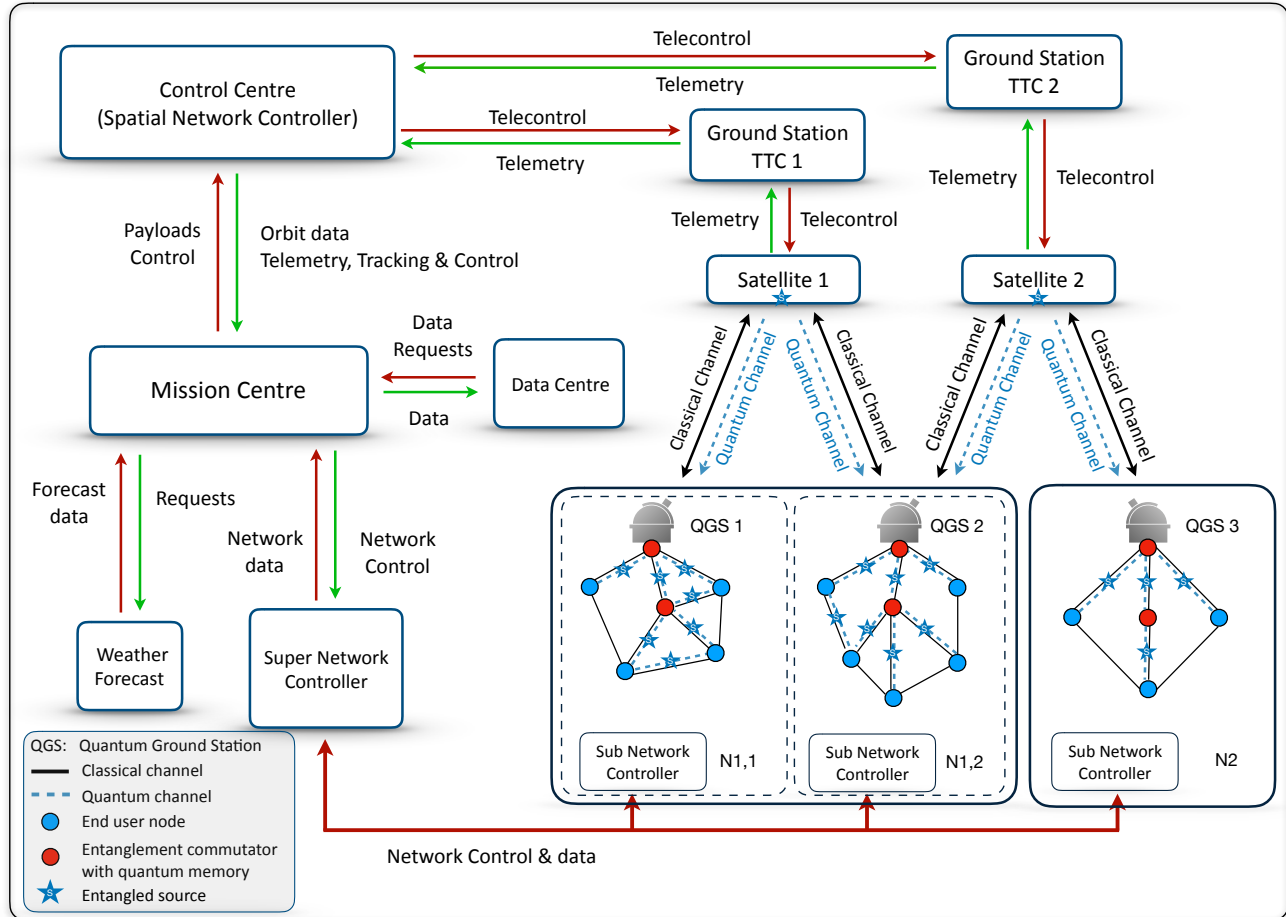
Control Centre
(Spatial Network Controller)

Telecontrol

Telemetry

Ground Station
TTC 2

Telecontrol

Telemetry

Ground Station
TTC 1

Telemetry

Telecontrol

Telemetry

Telecontrol

Payloads
Control

Orbit data
Telemetry, Tracking & Control

Satellite 1

Satellite 2

S

S

Classical Channel

Quantum Channel

Quantum Channel

Classical Channel

Classical Channel

Quantum Channel

Quantum Channel

Classical Channel

Mission Centre

Data
Requests

Data

Data Centre

Forecast
data

Requests

Network
data

Network
Control

QGS 1

QGS 2

QGS 3

Weather
Forecast

Super Network
Controller

Sub Network
Controller

N1,1

Sub Network
Controller

N1,2

Sub Network
Controller

N2

QGS: Quantum Ground Station
Classical channel
Quantum channel
End user node
Entanglement commutator with quantum memory
S Entangled source

Network Control & data